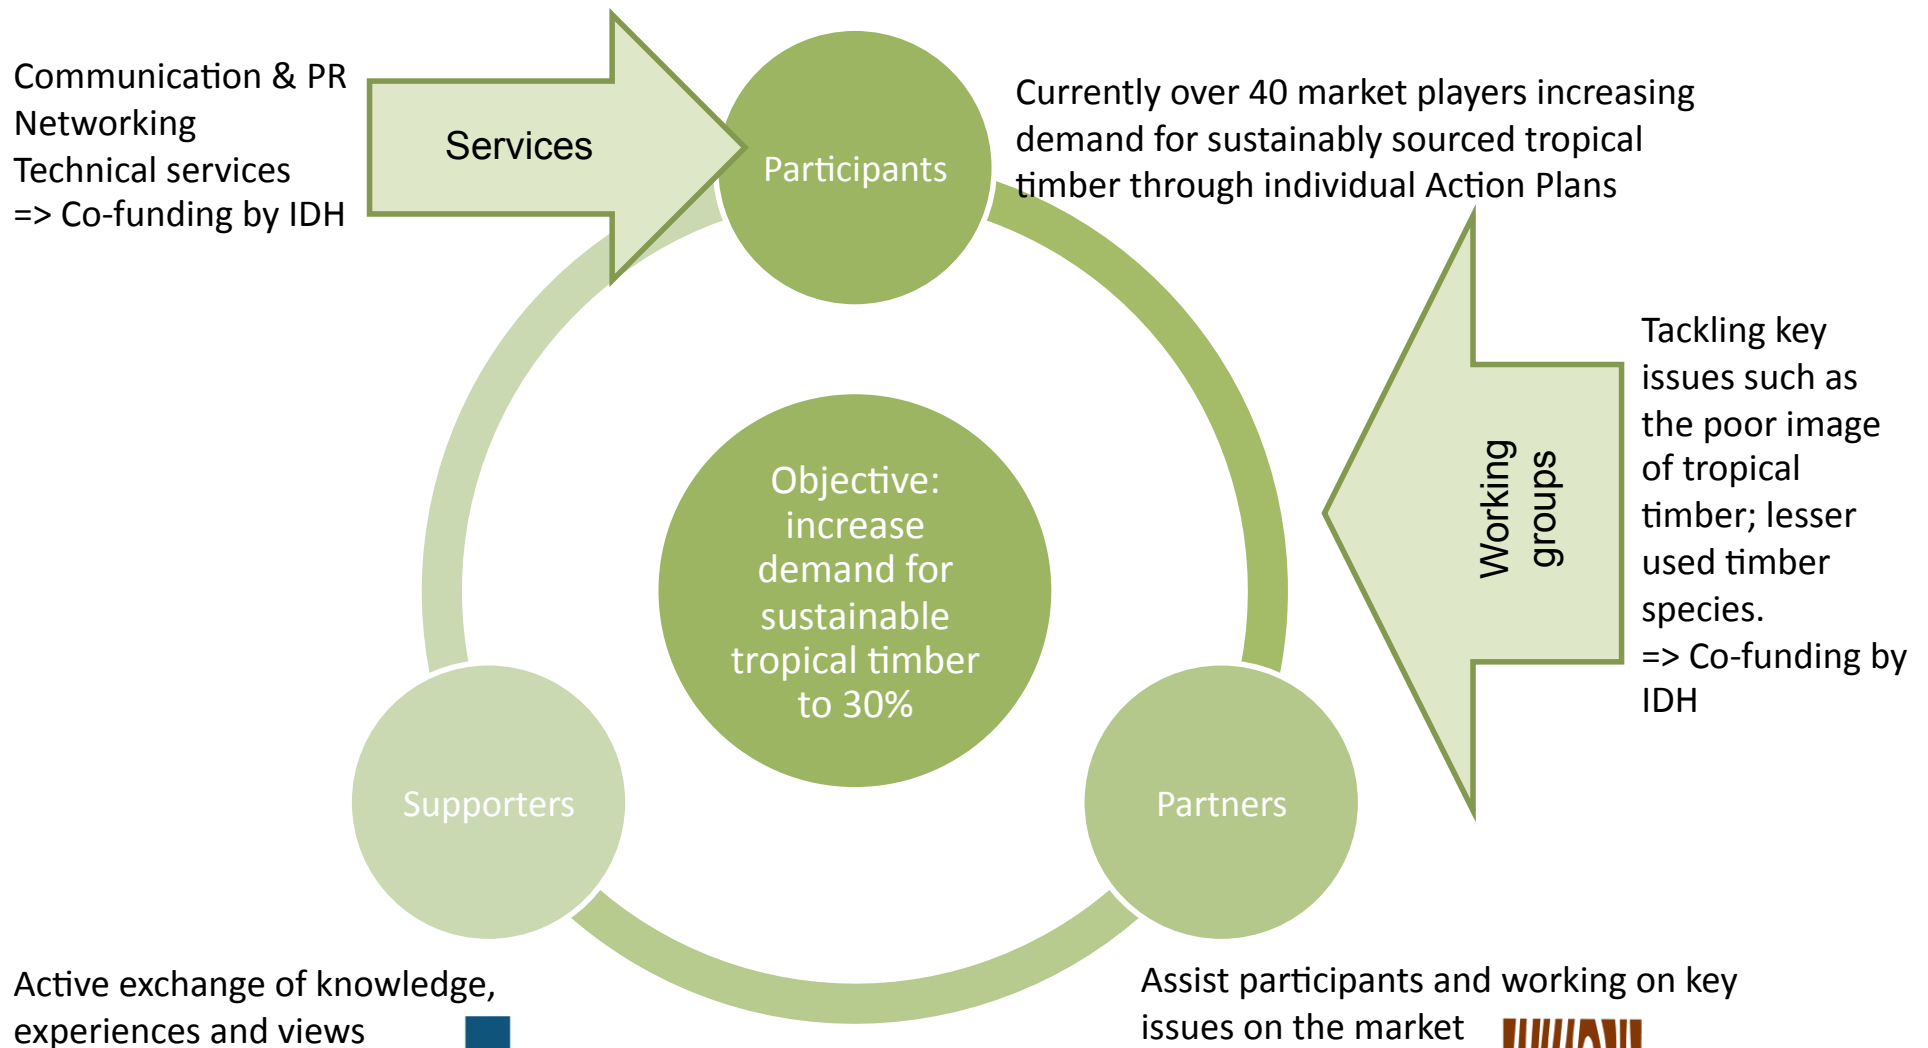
Communication & PR
Networking
Technical services
=> Co-funding by IDH

Services

Participants

Currently over 40 market players increasing demand for sustainably sourced tropical timber through individual Action Plans

Tackling key issues such as the poor image of tropical timber; lesser used timber species.
=> Co-funding by IDH

Working groups

Objective: increase demand for sustainable tropical timber to 30%

Supporters

Partners

Active exchange of knowledge, experiences and views

Assist participants and working on key issues on the market